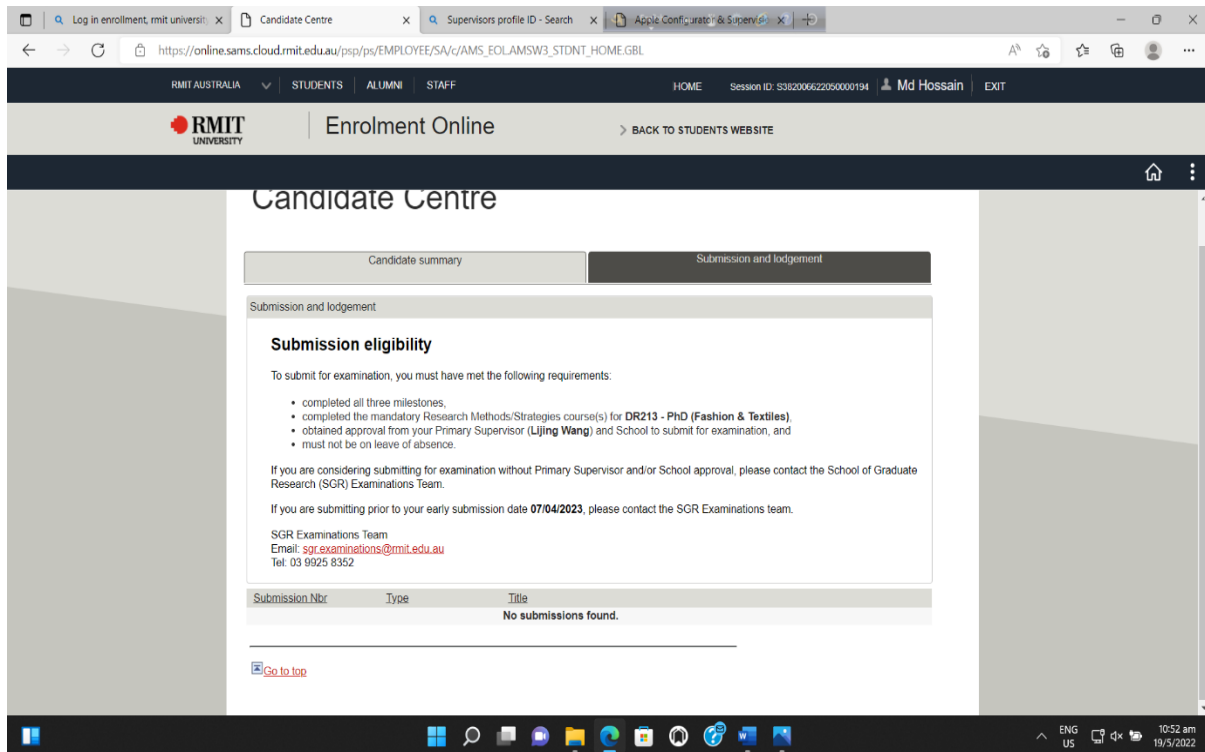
Log in enrollment, rmit universit ×
Candidate Centre ×
Supervisors profile ID - Search ×
Apple Configurator & Supervis ×
+

https://online.sams.cloud.rmit.edu.au/psp/ps/EMPLOYEE/SA/c/AMS_EOL.AMSW3_STDNT_HOME.GBL

RMIT AUSTRALIA | STUDENTS | ALUMNI | STAFF
HOME Session ID: S382006622050000194 Md Hossain EXIT

RMIT UNIVERSITY
Enrolment Online
> BACK TO STUDENTS WEBSITE

Candidate Centre

Candidate summary
Submission and lodgement

Submission and lodgement

Submission eligibility

To submit for examination, you must have met the following requirements:

• completed all three milestones,
• completed the mandatory Research Methods/Strategies course(s) for DR213 - PhD (Fashion & Textiles),
• obtained approval from your Primary Supervisor (Lijing Wang) and School to submit for examination, and
• must not be on leave of absence.

If you are considering submitting for examination without Primary Supervisor and/or School approval, please contact the School of Graduate Research (SGR) Examinations Team.

If you are submitting prior to your early submission date 07/04/2023, please contact the SGR Examinations team.

SGR Examinations Team
Email: sgr.examinations@rmit.edu.au
Tel: 03 9925 8352

| Submission Nbr | Type | Title |
|---|---|---|
| | | No submissions found. |

Go to top

ENG US
10:52 am
19/5/2022